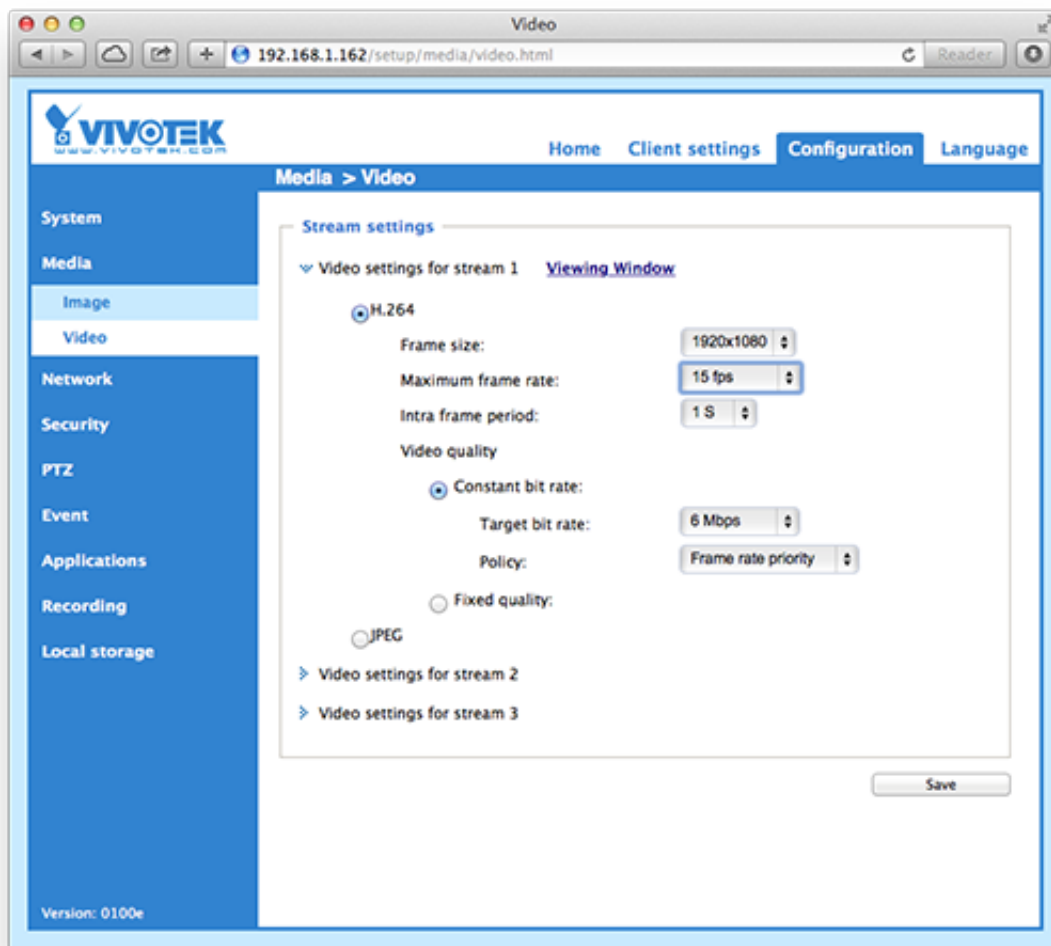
Video

192.168.1.162/setup/media/video.html

Reader

VIVOTEK
www.vivotek.com

Home Client settings Configuration Language

Media > Video

System
Media
Image
Video
Network
Security
PTZ
Event
Applications
Recording
Local storage

Version: 0100e

Stream settings

Video settings for stream 1 Viewing Window

H.264

Frame size: 1920x1080

Maximum frame rate: 15 fps

Intra frame period: 1 S

Video quality

Constant bit rate:

Target bit rate: 6 Mbps

Policy: Frame rate priority

Fixed quality:

JPEG

Video settings for stream 2

Video settings for stream 3

Save